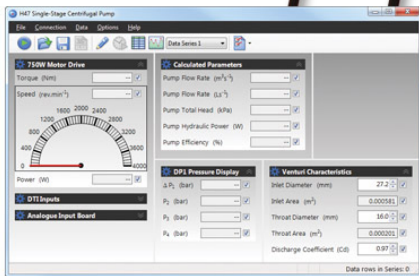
H47 Single-Stage Centrifugal Pump

File Connection Data Options Help

Data Series 1

750W Motor Drive

Torque (Nm)

Speed (rev.min$^{-1}$)

1600 2000 2400
1200 2800
800 3200
400 3600
0 4000

Power (W)

DTI Inputs

Analogue Input Board

Calculated Parameters

Pump Flow Rate (m$^3$s$^{-1}$)

Pump Flow Rate (Ls$^{-1}$)

Pump Total Head (kPa)

Pump Hydraulic Power (W)

Pump Efficiency (%)

DP1 Pressure Display

$\Delta P_1$ (bar)

$P_2$ (bar)

$P_3$ (bar)

$P_4$ (bar)

Venturi Characteristics

Inlet Diameter (mm) 27.2

Inlet Area (m$^2$) 0.000581

Throat Diameter (mm) 16.0

Throat Area (m$^2$) 0.000201

Discharge Coefficient (Cd) 0.97

Data rows in Series: 0